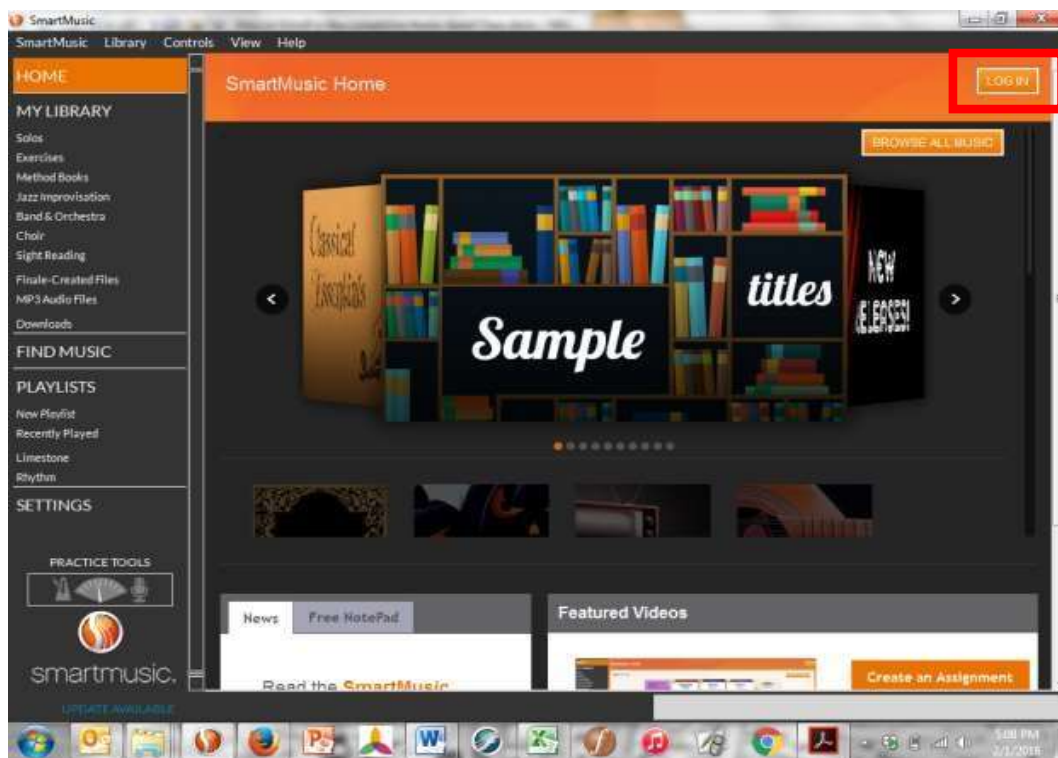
SmartMusic
SmartMusic Library Controls View Help

HOME
MY LIBRARY
Solos
Exercises
Method Books
Jazz Improvisation
Band & Orchestra
Choir
Sight Reading
Finale-Created Files
MP3 Audio Files
Downloads
FIND MUSIC
PLAYLISTS
New Playlist
Recently Played
Limestone
Rhythm
SETTINGS

PRACTICE TOOLS
smartmusic.
UPDATE AVAILABLE

SmartMusic Home
LOG IN
BROWSE ALL MUSIC

Classical Essentials
Sample
titles
NEW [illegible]

News
Free NotePad
Read the SmartMusic

Featured Videos
Create an Assignment

5:08 PM
2/1/2016